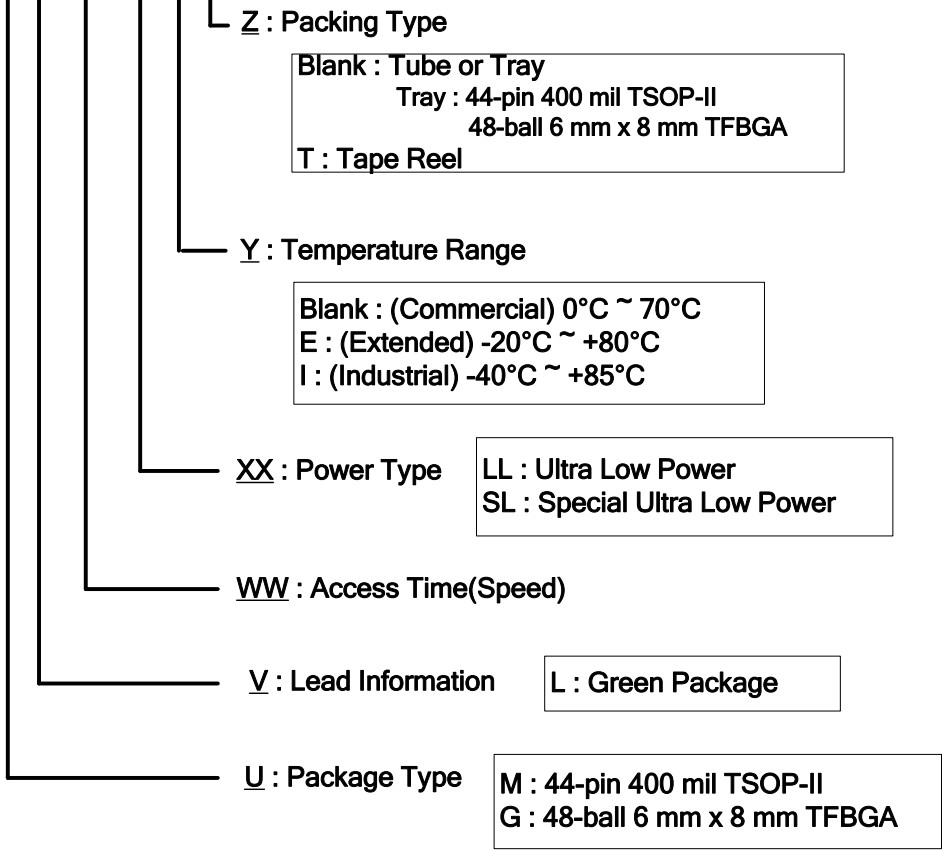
Z : Packing Type

Blank : Tube or Tray
Tray : 44-pin 400 mil TSOP-II
48-ball 6 mm x 8 mm TFBGA
T : Tape Reel

Y : Temperature Range

Blank : (Commercial) 0°C ~ 70°C
E : (Extended) -20°C ~ +80°C
I : (Industrial) -40°C ~ +85°C

XX : Power Type

LL : Ultra Low Power
SL : Special Ultra Low Power

WW : Access Time(Speed)

V : Lead Information

L : Green Package

U : Package Type

M : 44-pin 400 mil TSOP-II
G : 48-ball 6 mm x 8 mm TFBGA